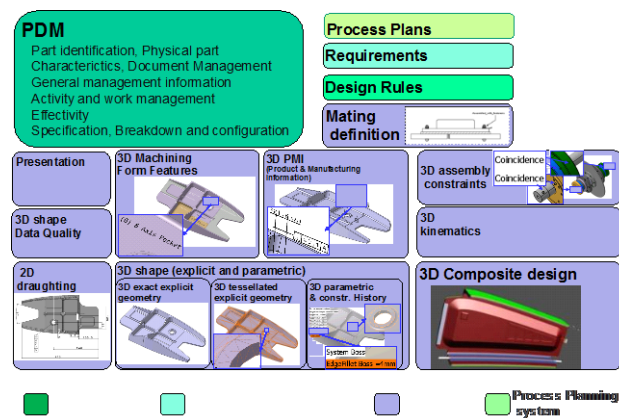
PDM

Part identification, Physical part
Characterictics, Document Management
General management information
Activity and work management
Effectivity
Specification, Breakdown and configuration

Process Plans

Requirements

Design Rules

Mating definition

Presentation

3D Machining Form Features

3D PMI (Product & Manufacturing information)

3D assembly constraints

Coincidence

Coincidence

3D shape Data Quality

3D kinematics

2D draughting

3D shape (explicit and parametric)

3D exact explicit geometry

3D tessellated explicit geometry

3D parametric & constr. History

System Boss

3D Composite design

Process Planning system